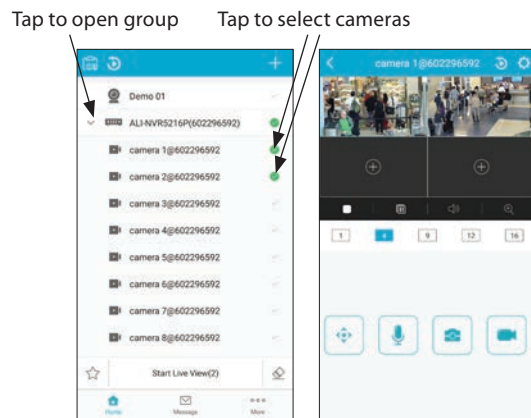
Tap to open group

Tap to select cameras

Demo 01

ALI-NVR5216P(602296592)

camera 1@602296592

camera 2@602296592

camera 3@602296592

camera 4@602296592

camera 5@602296592

camera 6@602296592

camera 7@602296592

camera 8@602296592

Start Live View(2)

Home

Message

More

camera 1@602296592

1

4

9

12

16